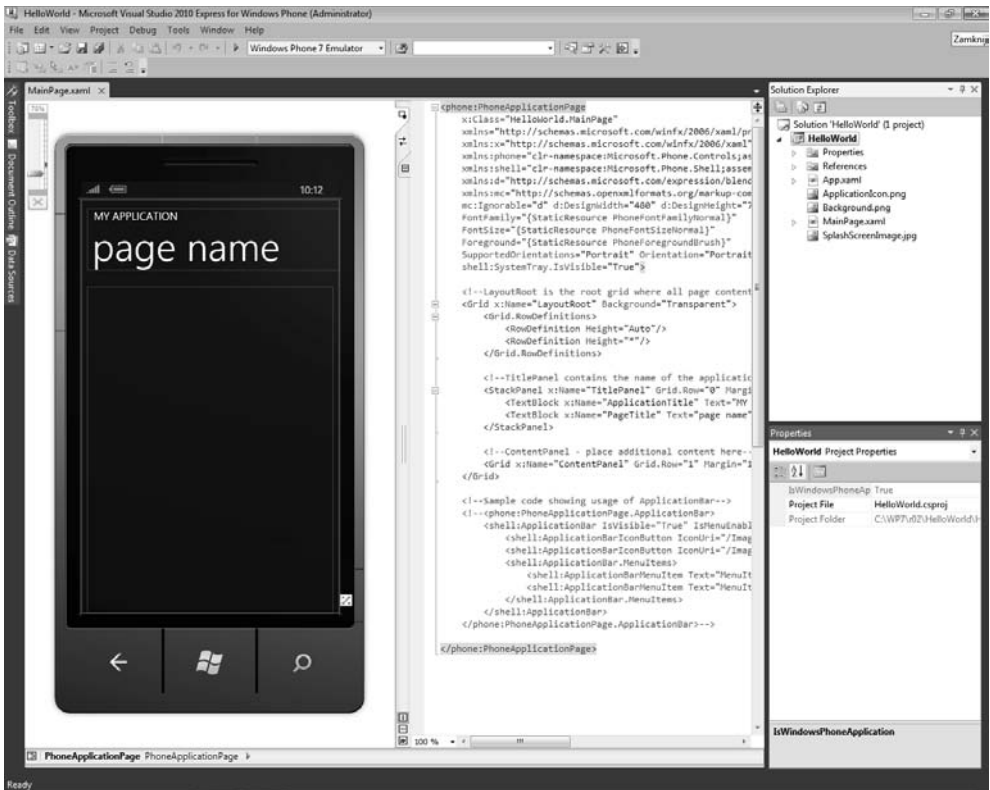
HelloWorld - Microsoft Visual Studio 2010 Express for Windows Phone (Administrator)

File Edit View Project Debug Tools Window Help

Windows Phone 7 Emulator

Zamknij

Toolbox Document Outline Data Sources

MainPage.xaml

70%

10:12

MY APPLICATION

page name

<phone:PhoneApplicationPage
x:Class="HelloWorld.MainPage"
xmlns="http://schemas.microsoft.com/winfx/2006/xaml/pr
xmlns:x="http://schemas.microsoft.com/winfx/2006/xaml"
xmlns:phone="clr-namespace:Microsoft.Phone.Controls;as
xmlns:shell="clr-namespace:Microsoft.Phone.Shell;asser
xmlns:d="http://schemas.microsoft.com/expression/blend
xmlns:mc="http://schemas.openxmlformats.org/markup-com
mc:Ignorable="d" d:DesignWidth="480" d:DesignHeight="7
FontFamily="{StaticResource PhoneFontFamilyNormal}"
FontSize="{StaticResource PhoneFontSizeNormal}"
Foreground="{StaticResource PhoneForegroundBrush}"
SupportedOrientations="Portrait" Orientation="Portrait
shell:SystemTray.IsVisible="True">

<!--LayoutRoot is the root grid where all page content
<Grid x:Name="LayoutRoot" Background="Transparent">
<Grid.RowDefinitions>
<RowDefinition Height="Auto"/>
<RowDefinition Height="*"/>
</Grid.RowDefinitions>

<!--TitlePanel contains the name of the applicatio
<StackPanel x:Name="TitlePanel" Grid.Row="0" Margi
<TextBlock x:Name="ApplicationTitle" Text="MY
<TextBlock x:Name="PageTitle" Text="page name"
</StackPanel>

<!--ContentPanel - place additional content here--
<Grid x:Name="ContentPanel" Grid.Row="1" Margin="1
</Grid>

<!--Sample code showing usage of ApplicationBar-->
<!--<phone:PhoneApplicationPage.ApplicationBar>
<shell:ApplicationBar IsVisible="True" IsMenuEnabl
<shell:ApplicationBarIconButton IconUri="/Imag
<shell:ApplicationBarIconButton IconUri="/Imag
<shell:ApplicationBar.MenuItems>
<shell:ApplicationBarMenuItem Text="MenuIt
<shell:ApplicationBarMenuItem Text="MenuIt
</shell:ApplicationBar.MenuItems>
</shell:ApplicationBar>
</phone:PhoneApplicationPage.ApplicationBar>-->

</phone:PhoneApplicationPage>

100 %

PhoneApplicationPage PhoneApplicationPage

Solution Explorer

Solution 'HelloWorld' (1 project)
HelloWorld
Properties
References
App.xaml
ApplicationIcon.png
Background.png
MainPage.xaml
SplashScreenImage.jpg

Properties

HelloWorld Project Properties

| | |
|---|---|
| IsWindowsPhoneAp | True |
| Project File | HelloWorld.csproj |
| Project Folder | C:\WP7\r02\HelloWorld\H |

IsWindowsPhoneApplication

Ready